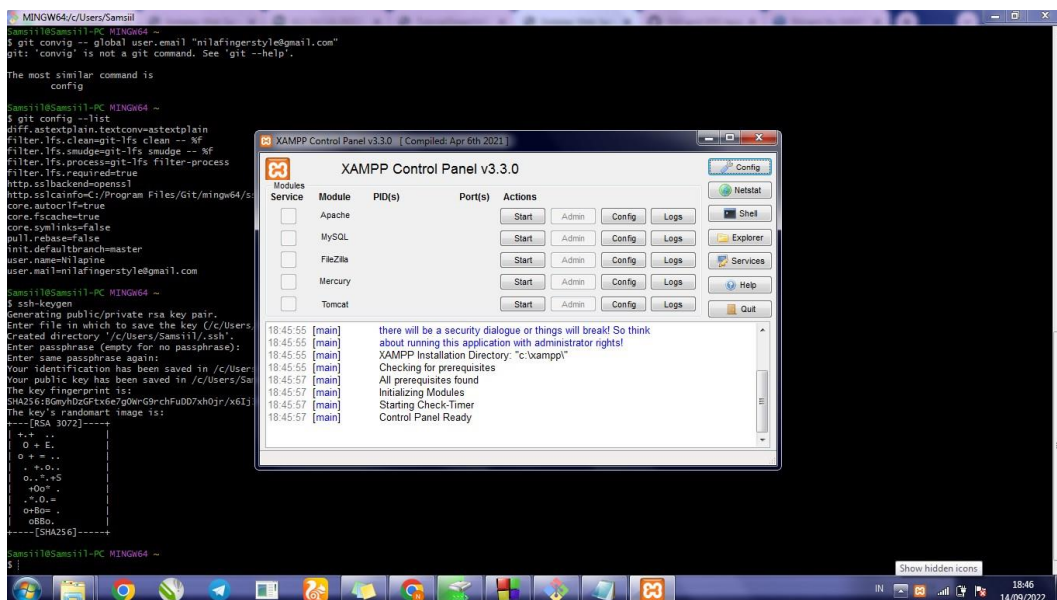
MINGW64:/c/Users/Samsiil

Samsiil@Samsiil-PC MINGW64 ~
$ git convig -- global user.email "nilafingerstyle@gmail.com"
git: 'convig' is not a git command. See 'git --help'.

The most similar command is
config

Samsiil@Samsiil-PC MINGW64 ~
$ git config --list
diff.astextplain.textconv=astextplain
filter.lfs.clean=git-lfs clean -- %f
filter.lfs.smudge=git-lfs smudge -- %f
filter.lfs.process=git-lfs filter-process
filter.lfs.required=true
http.sslbackend=openssl
http.sslcainfo=C:/Program Files/Git/mingw64/s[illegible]
core.autocrlf=true
core.fscache=true
core.symlinks=false
pull.rebase=false
init.defaultbranch=master
user.name=Nilapine
user.mail=nilafingerstyle@gmail.com

Samsiil@Samsiil-PC MINGW64 ~
$ ssh-keygen
Generating public/private rsa key pair.
Enter file in which to save the key (/c/Users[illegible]
Created directory '/c/Users/Samsiil/.ssh'.
Enter passphrase (empty for no passphrase):
Enter same passphrase again:
Your identification has been saved in /c/User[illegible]
Your public key has been saved in /c/Users/Sa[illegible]
The key fingerprint is:
SHA256:BGmyhDzGFtx6e7g0WrG9rchFuDD7xhOjr/x6Ij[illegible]
The key's randomart image is:
+---[RSA 3072]----+
| +.+ .. |
| 0 + E. |
| o + = .. |
| . +.o.. |
| o..*.+S |
| +Oo* . |
| .*.O.= |
| o+Bo= . |
| oBBo. |
+----[SHA256]-----+

Samsiil@Samsiil-PC MINGW64 ~
$

XAMPP Control Panel v3.3.0 [ Compiled: Apr 6th 2021 ]
XAMPP Control Panel v3.3.0
Config
Netstat
Shell
Explorer
Services
Help
Quit

| Modules Service | Module | PID(s) | Port(s) | Actions | | | |
|---|---|---|---|---|---|---|---|
| | Apache | | | Start | Admin | Config | Logs |
| | MySQL | | | Start | Admin | Config | Logs |
| | FileZilla | | | Start | Admin | Config | Logs |
| | Mercury | | | Start | Admin | Config | Logs |
| | Tomcat | | | Start | Admin | Config | Logs |

18:45:55 [main] there will be a security dialogue or things will break! So think
18:45:55 [main] about running this application with administrator rights!
18:45:55 [main] XAMPP Installation Directory: "c:\xampp\"
18:45:55 [main] Checking for prerequisites
18:45:57 [main] All prerequisites found
18:45:57 [main] Initializing Modules
18:45:57 [main] Starting Check-Timer
18:45:57 [main] Control Panel Ready

Show hidden icons
IN
18:46
14/09/2022